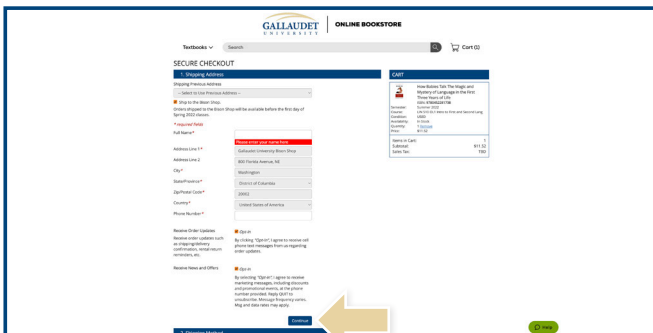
GALLAUDET UNIVERSITY | ONLINE BOOKSTORE

Textbooks Search Cart (0)

SECURE CHECKOUT

1. Shipping Address

Shipping Previous Address

-- Select to Use Previous Address --

Ship to the Bison Shop.

Orders shipped to the Bison Shop will be available before the first day of Spring 2022 classes.

* required field

Full Name*

Please enter your name here

Address Line 1* Gallaudet University Bison Shop

Address Line 2 800 Florida Avenue, NE

City* Washington

State/Province* District of Columbia

Zip/Postal Code* 20002

Country* United States of America

Phone Number*

Receive Order Updates

Receive order updates such as shipping/delivery confirmation, rental return reminders, etc.

Opt-in

By clicking "Opt-in" I agree to receive cell phone text messages from us regarding order updates.

Receive News and Offers

Opt-in

By selecting "Opt-in" I agree to receive marketing messages, including discounts and promotional events, at the phone number provided. Reply QUIT to unsubscribe. Message frequency varies. Msg and data rates may apply.

Continue

CART

How Babies Talk The Magic and Mystery of Language in the First Three Years of Life

ISBN: 9780452281738

Semester: Summer 2022

Course: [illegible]

Condition: USED

Availability: In Stock

Quantity: 1 Remove

Price: $11.52

Items in Cart: 1

Subtotal: $11.52

Sales Tax: TBD

Help